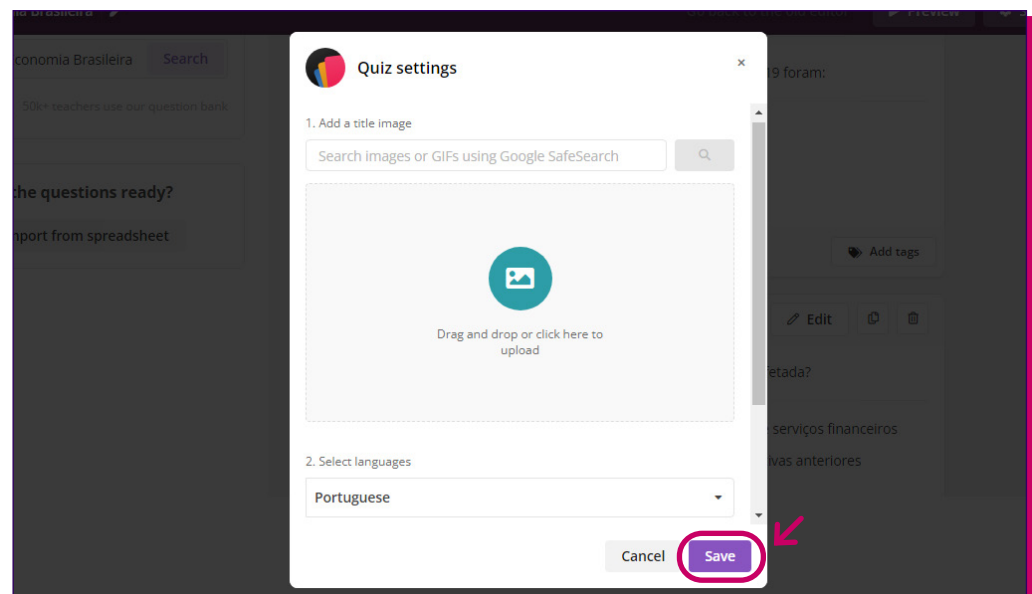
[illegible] Brasileira

Go back to the old editor

Preview

conomia Brasileira

Search

50k+ teachers use our question bank

the questions ready?

nport from spreadsheet

19 foram:

Add tags

Edit

etada?

serviços financeiros

ivas anteriores

Quiz settings

×

1. Add a title image

Search images or GIFs using Google SafeSearch

Drag and drop or click here to upload

2. Select languages

Portuguese

Cancel

Save